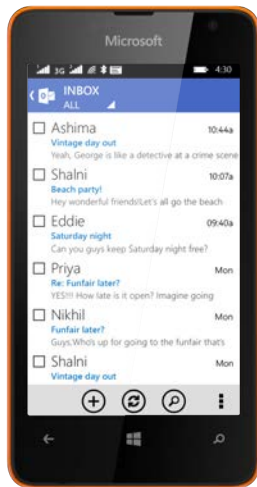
Microsoft

3G 4:30

INBOX
ALL

Ashima 10:44a
Vintage day out
Yeah, George is like a detective at a crime scene

Shalni 10:07a
Beach party!
Hey wonderful friends!Let's all go the beach

Eddie 09:40a
Saturday night
Can you guys keep Saturday night free?

Priya Mon
Re: Funfair later?
YES!!! How late is it open? Imagine going

Nikhil Mon
Funfair later?
Guys.Who's up for going to the funfair that's

Shalni Mon
Vintage day out